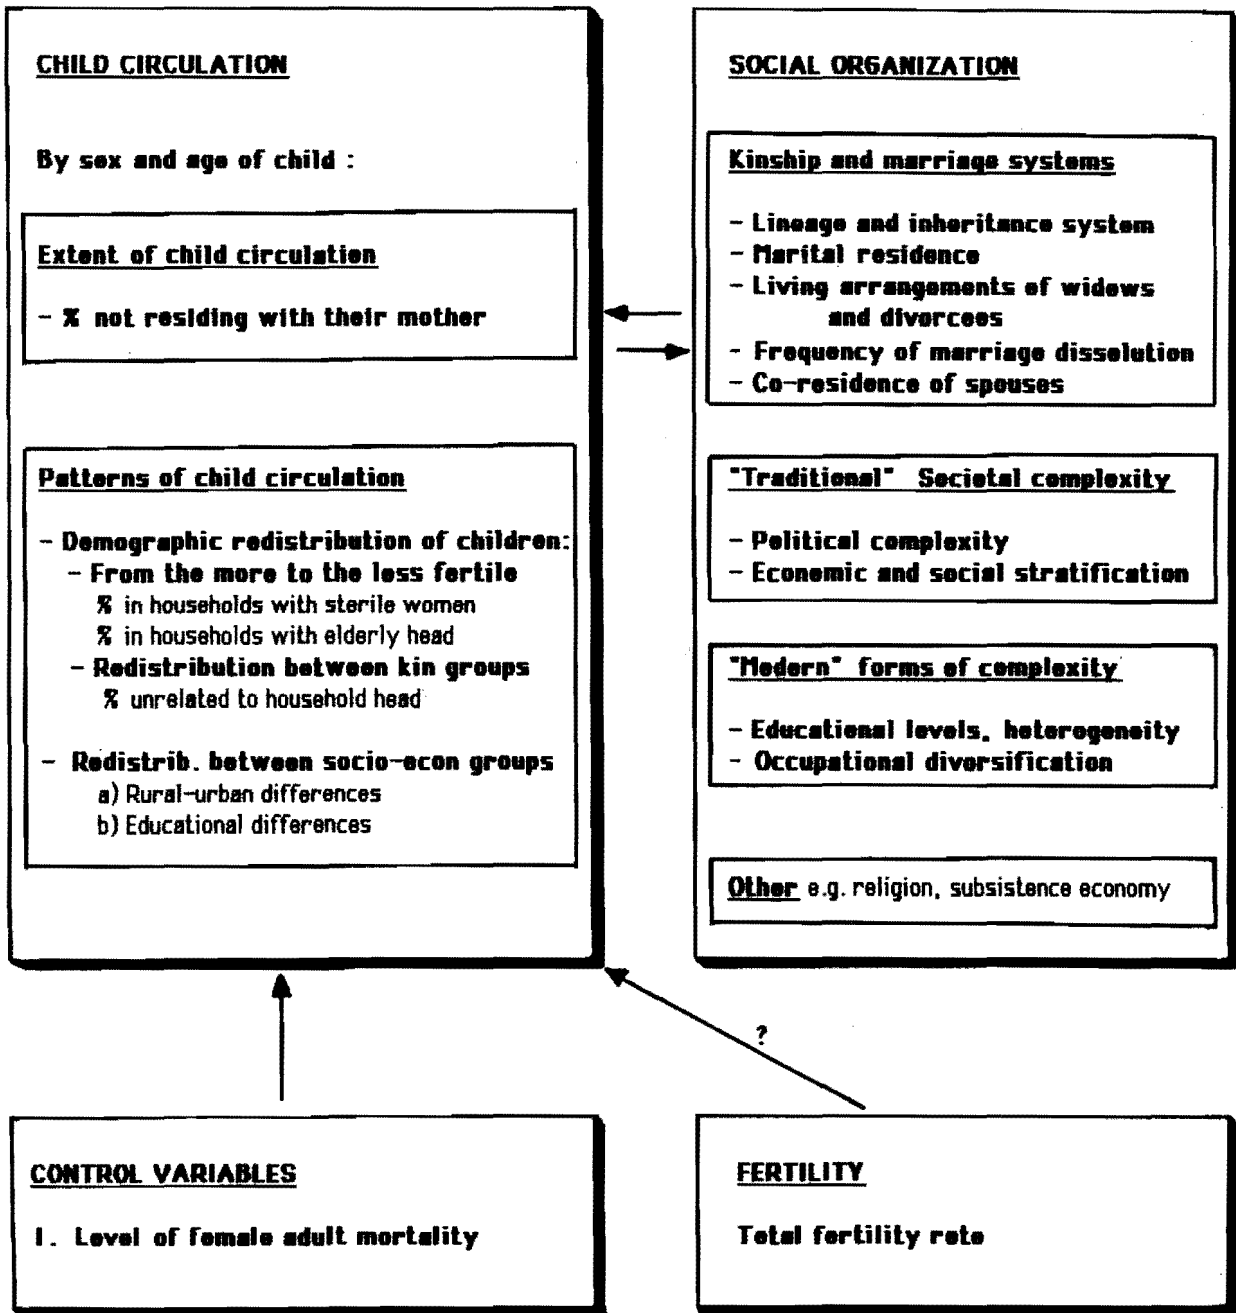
CHILD CIRCULATION

By sex and age of child :

Extent of child circulation

- % not residing with their mother

Patterns of child circulation

- Demographic redistribution of children:
- From the more to the less fertile
% in households with sterile women
% in households with elderly head
- Redistribution between kin groups
% unrelated to household head

- Redistrib. between socio-econ groups
a) Rural-urban differences
b) Educational differences

SOCIAL ORGANIZATION

Kinship and marriage systems

- Lineage and inheritance system
- Marital residence
- Living arrangements of widows and divorcees
- Frequency of marriage dissolution
- Co-residence of spouses

"Traditional" Societal complexity

- Political complexity
- Economic and social stratification

"Modern" forms of complexity

- Educational levels, heterogeneity
- Occupational diversification

Other e.g. religion, subsistence economy

?

CONTROL VARIABLES

I. Level of female adult mortality

FERTILITY

Total fertility rate